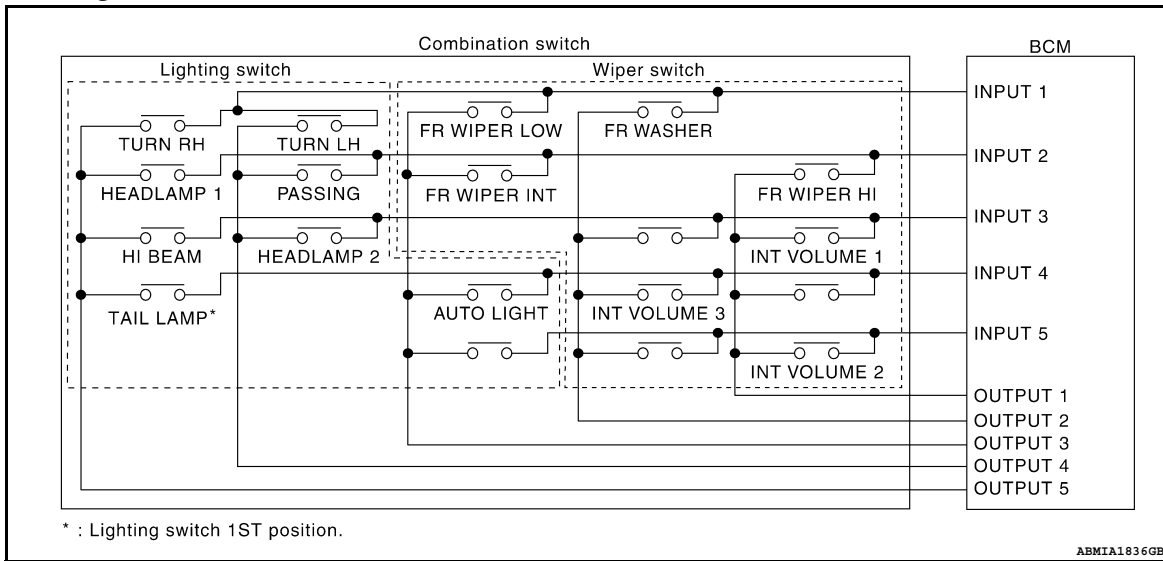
Combination switch

BCM

Lighting switch

Wiper switch

INPUT 1

TURN RH

TURN LH

FR WIPER LOW

FR WASHER

INPUT 2

HEADLAMP 1

PASSING

FR WIPER INT

FR WIPER HI

INPUT 3

HI BEAM

HEADLAMP 2

INT VOLUME 1

INPUT 4

TAIL LAMP*

AUTO LIGHT

INT VOLUME 3

INPUT 5

INT VOLUME 2

OUTPUT 1

OUTPUT 2

OUTPUT 3

OUTPUT 4

OUTPUT 5

* : Lighting switch 1ST position.

ABMIA1836GB